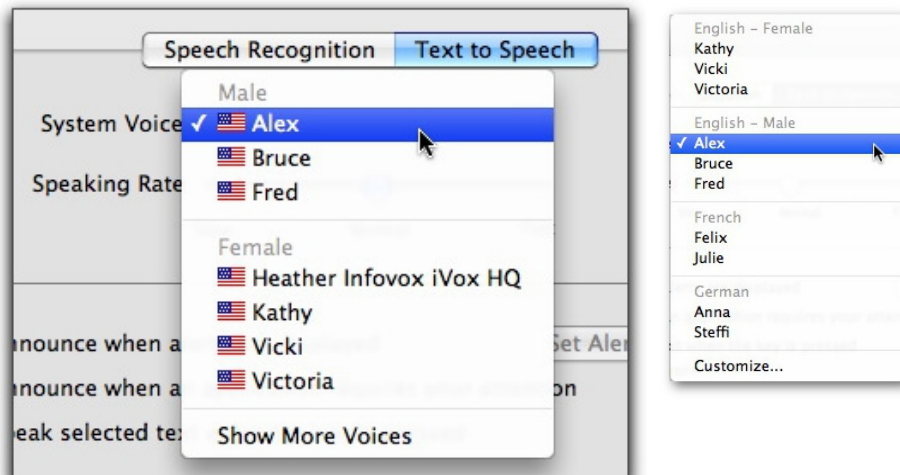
Speech Recognition | Text to Speech

System Voice
Speaking Rate

Male
✓ Alex
Bruce
Fred

Female
Heather Infovox iVox HQ
Kathy
Vicki
Victoria

Show More Voices

nnounce when a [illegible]
nnounce when a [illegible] on
eak selected tex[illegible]

Set Aler

English – Female
Kathy
Vicki
Victoria

English – Male
✓ Alex
Bruce
Fred

French
Felix
Julie

German
Anna
Steffi

Customize...